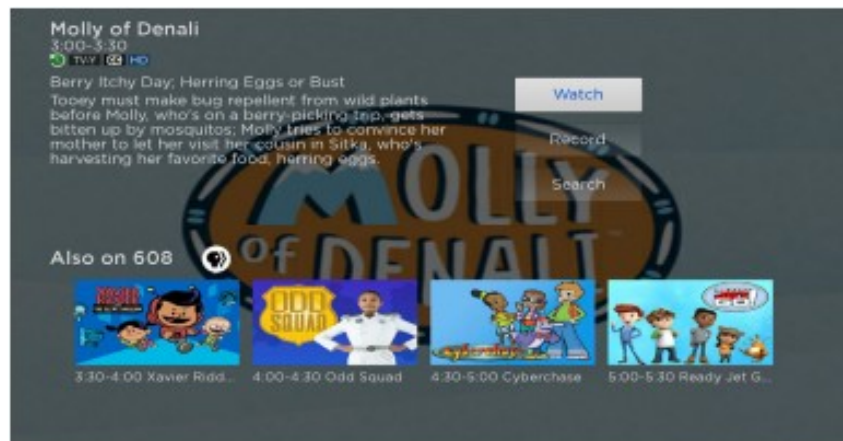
Molly of Denali
3:00-3:30
TV-Y CC HD

Berry Itchy Day; Herring Eggs or Bust
Tooey must make bug repellent from wild plants before Molly, who's on a berry-picking trip, gets bitten up by mosquitos; Molly tries to convince her mother to let her visit her cousin in Sitka, who's harvesting her favorite food, herring eggs.

Watch
Record
Search

MOLLY of DENALI

Also on 608

ODD SQUAD

3:30-4:00 Xavier Ridd...
4:00-4:30 Odd Squad
4:30-5:00 Cyberchase
5:00-5:30 Ready Jet G...